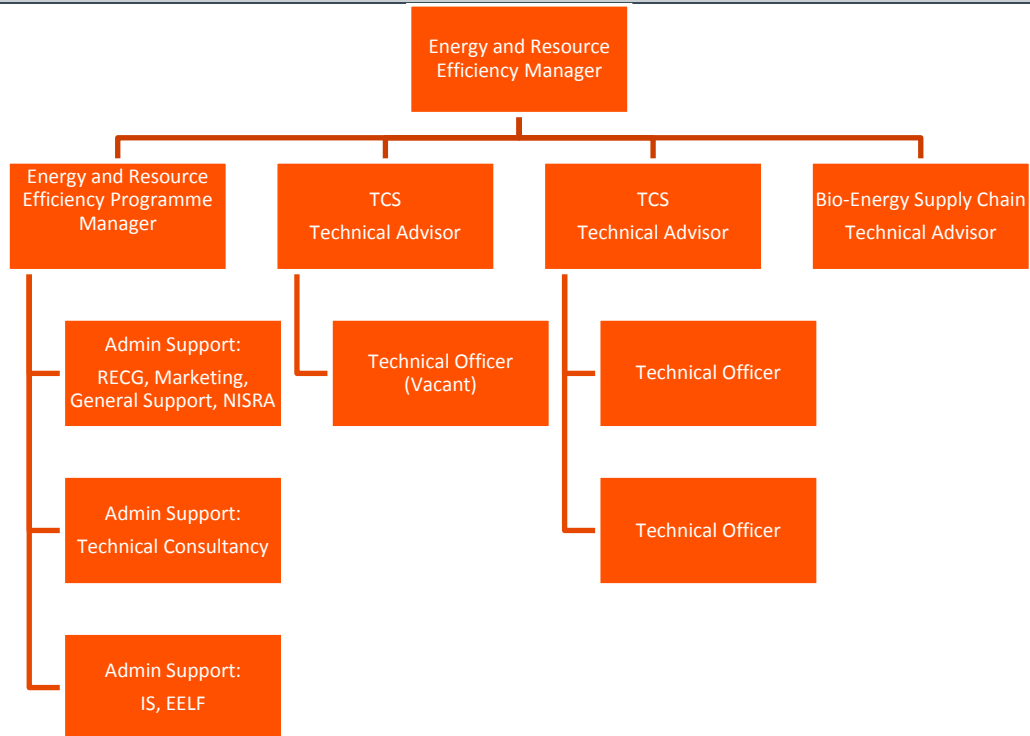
Energy and Resource Efficiency Manager

Energy and Resource Efficiency Programme Manager

TCS
Technical Advisor

TCS
Technical Advisor

Bio-Energy Supply Chain
Technical Advisor

Admin Support:
RECG, Marketing, General Support, NISRA

Technical Officer
(Vacant)

Technical Officer

Admin Support:
Technical Consultancy

Technical Officer

Admin Support:
IS, EELF